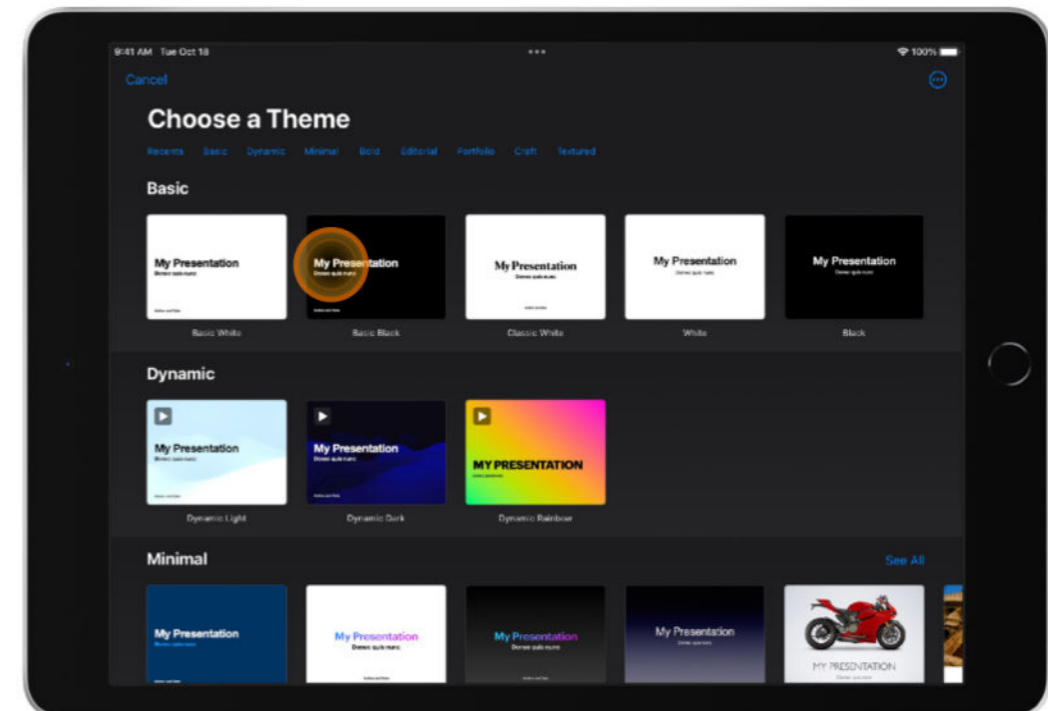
9:41 AM Tue Oct 18

100%

Cancel

Choose a Theme

Recents Basic Dynamic Minimal Bold Editorial Portfolio Craft Textured

Basic

My Presentation
Donec quis nunc

Basic White

My Presentation
Donec quis nunc

Basic Black

My Presentation
Donec quis nunc

Classic White

My Presentation
Donec quis nunc

White

My Presentation
Donec quis nunc

Black

Dynamic

My Presentation
Donec quis nunc

Dynamic Light

My Presentation
Donec quis nunc

Dynamic Dark

MY PRESENTATION

Dynamic Rainbow

Minimal

See All

My Presentation

My Presentation
Donec quis nunc

My Presentation
Donec quis nunc

My Presentation
Donec quis nunc

MY PRESENTATION